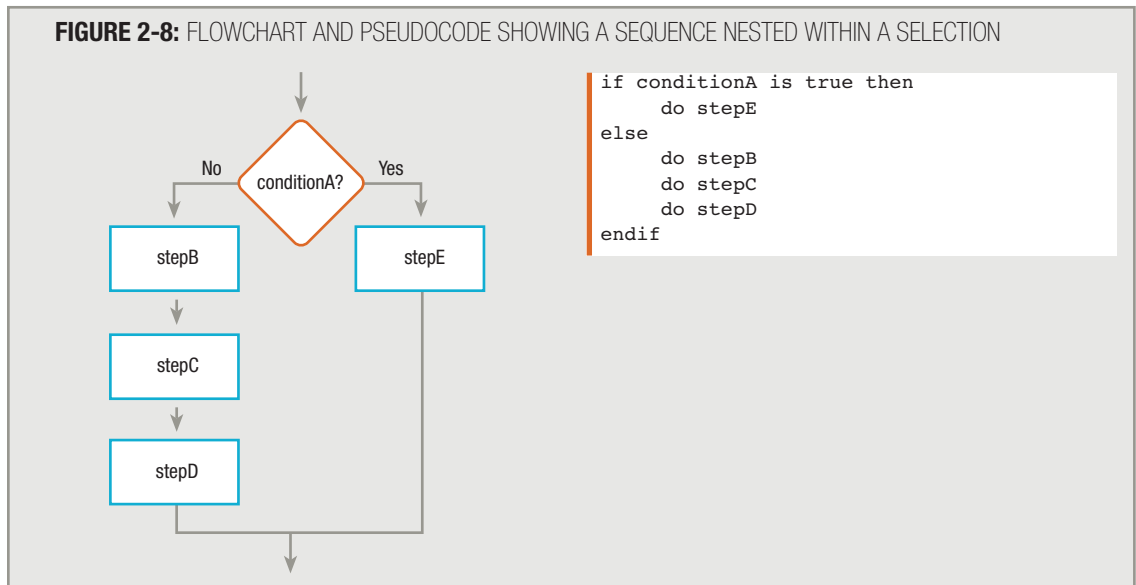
**FIGURE 2-8:** FLOWCHART AND PSEUDOCODE SHOWING A SEQUENCE NESTED WITHIN A SELECTION

No
conditionA?
Yes
stepB
stepE
stepC
stepD

```
if conditionA is true then
     do stepE
else
     do stepB
     do stepC
     do stepD
endif
```